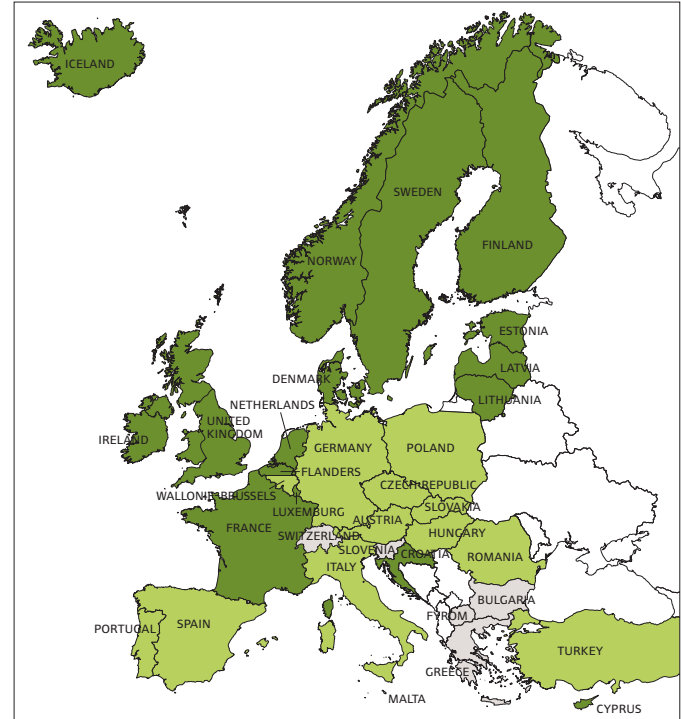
ICELAND

SWEDEN

FINLAND

NORWAY

ESTONIA

LATVIA

DENMARK

LITHUANIA

NETHERLANDS

UNITED KINGDOM

IRELAND

GERMANY

POLAND

FLANDERS

WALLONIA

BRUSSELS

CZECH REPUBLIC

LUXEMBURG

SLOVAKIA

FRANCE

AUSTRIA

HUNGARY

SWITZERLAND

SLOVENIA

CROATIA

ROMANIA

ITALY

BULGARIA

FYROM

PORTUGAL

SPAIN

TURKEY

GREECE

MALTA

CYPRUS